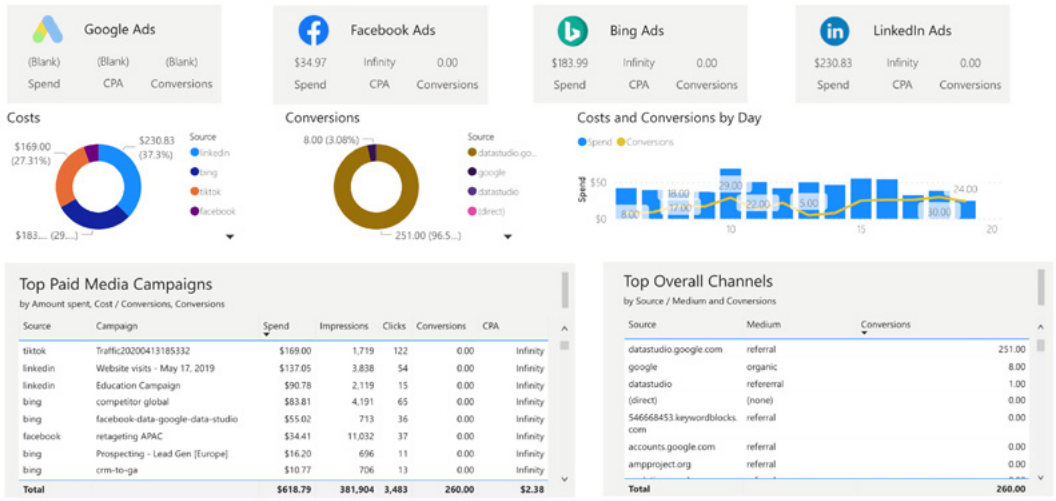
Google Ads
(Blank) (Blank) (Blank)
Spend CPA Conversions

Facebook Ads
$34.97 Infinity 0.00
Spend CPA Conversions

Bing Ads
$183.99 Infinity 0.00
Spend CPA Conversions

LinkedIn Ads
$230.83 Infinity 0.00
Spend CPA Conversions

Costs
$169.00 (27.31%)
$230.83 (37.3%)
$183.... (29....)
Source
linkedin
bing
tiktok
facebook

Conversions
8.00 (3.08%)
251.00 (96.5...)
Source
datastudio.go...
google
datastudio
(direct)

Costs and Conversions by Day
Spend Conversions
Spend
$50
$0
8.00 18.00 27.00 29.00 22.00 5.00 30.00 24.00
10 15 20

Top Paid Media Campaigns
by Amount spent, Cost / Conversions, Conversions

| Source | Campaign | Spend | Impressions | Clicks | Conversions | CPA |
|---|---|---|---|---|---|---|
| tiktok | Traffic20200413185332 | $169.00 | 1,719 | 122 | 0.00 | Infinity |
| linkedin | Website visits - May 17, 2019 | $137.05 | 3,838 | 54 | 0.00 | Infinity |
| linkedin | Education Campaign | $90.78 | 2,119 | 15 | 0.00 | Infinity |
| bing | competitor global | $83.81 | 4,191 | 65 | 0.00 | Infinity |
| bing | facebook-data-google-data-studio | $55.02 | 713 | 36 | 0.00 | Infinity |
| facebook | retageting APAC | $34.41 | 11,032 | 37 | 0.00 | Infinity |
| bing | Prospecting - Lead Gen [Europe] | $16.20 | 696 | 11 | 0.00 | Infinity |
| bing | crm-to-ga | $10.77 | 706 | 13 | 0.00 | Infinity |
| Total | | $618.79 | 381,904 | 3,483 | 260.00 | $2.38 |

Top Overall Channels
by Source / Medium and Covnersions

| Source | Medium | Conversions |
|---|---|---|
| datastudio.google.com | referral | 251.00 |
| google | organic | 8.00 |
| datastudio | refererral | 1.00 |
| (direct) | (none) | 0.00 |
| 546668453.keywordblocks.com | referral | 0.00 |
| accounts.google.com | referral | 0.00 |
| ampproject.org | referral | 0.00 |
| Total | | 260.00 |